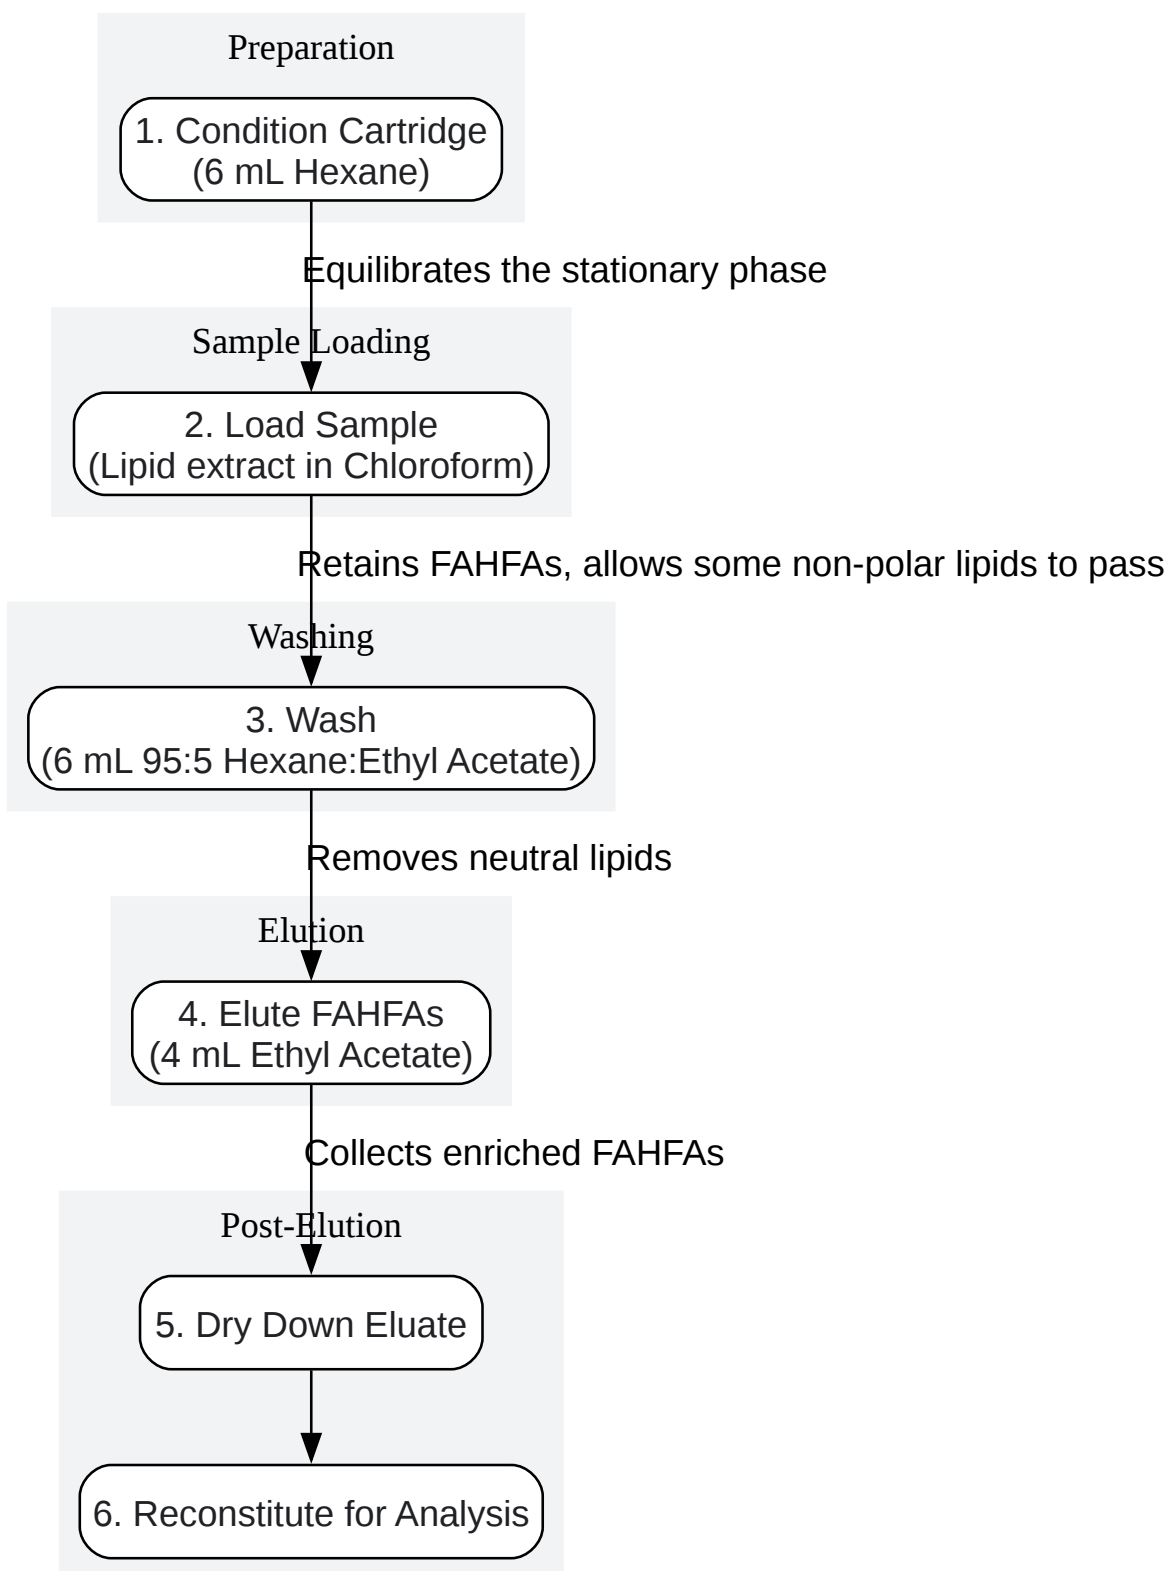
Preparation

1. Condition Cartridge
(6 mL Hexane)

Equilibrates the stationary phase

Sample Loading

2. Load Sample
(Lipid extract in Chloroform)

Retains FAHFAs, allows some non-polar lipids to pass

Washing

3. Wash
(6 mL 95:5 Hexane:Ethyl Acetate)

Removes neutral lipids

Elution

4. Elute FAHFAs
(4 mL Ethyl Acetate)

Collects enriched FAHFAs

Post-Elution

5. Dry Down Eluate

6. Reconstitute for Analysis